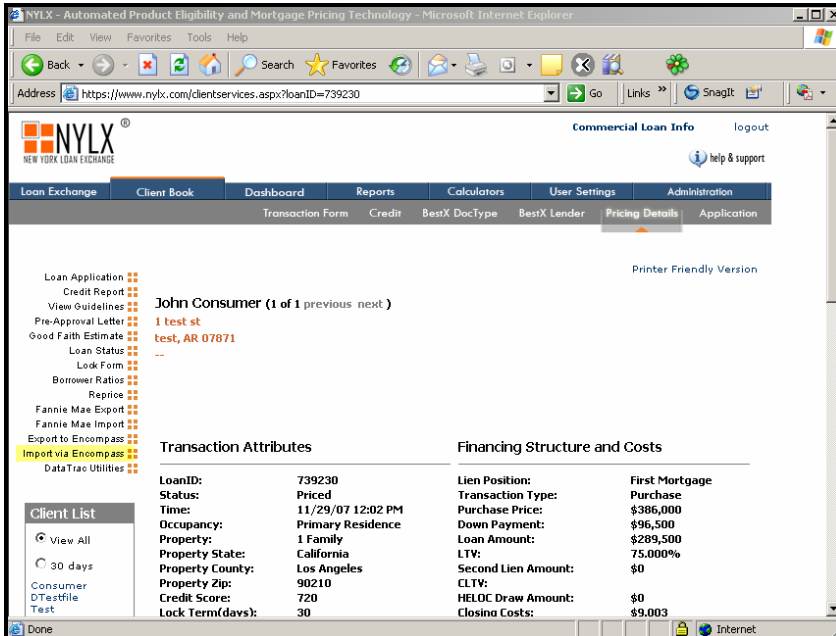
NYLX - Automated Product Eligibility and Mortgage Pricing Technology - Microsoft Internet Explorer

File Edit View Favorites Tools Help

Back Search Favorites

Address https://www.nylx.com/clientservices.aspx?loanID=739230 Go Links SnagIt

NYLX®
NEW YORK LOAN EXCHANGE

Commercial Loan Info logout

help & support

Loan Exchange | Client Book | Dashboard | Reports | Calculators | User Settings | Administration

Transaction Form | Credit | BestX DocType | BestX Lender | Pricing Details | Application

Printer Friendly Version

Loan Application
Credit Report
View Guidelines
Pre-Approval Letter
Good Faith Estimate
Loan Status
Lock Form
Borrower Ratios
Reprice
Fannie Mae Export
Fannie Mae Import
Export to Encompass
Import via Encompass
DataTrac Utilities

John Consumer (1 of 1 previous next)
1 test st
test, AR 07871
--

Client List

View All

30 days

Consumer
DTestfile
Test

Transaction Attributes

| | |
|---|---|
| LoanID: | 739230 |
| Status: | Priced |
| Time: | 11/29/07 12:02 PM |
| Occupancy: | Primary Residence |
| Property: | 1 Family |
| Property State: | California |
| Property County: | Los Angeles |
| Property Zip: | 90210 |
| Credit Score: | 720 |
| Lock Term(days): | 30 |

Financing Structure and Costs

| | |
|---|---|
| Lien Position: | First Mortgage |
| Transaction Type: | Purchase |
| Purchase Price: | $386,000 |
| Down Payment: | $96,500 |
| Loan Amount: | $289,500 |
| LTV: | 75.000% |
| Second Lien Amount: | $0 |
| CLTV: | |
| HELOC Draw Amount: | $0 |
| Closing Costs: | $9,003 |

Done Internet